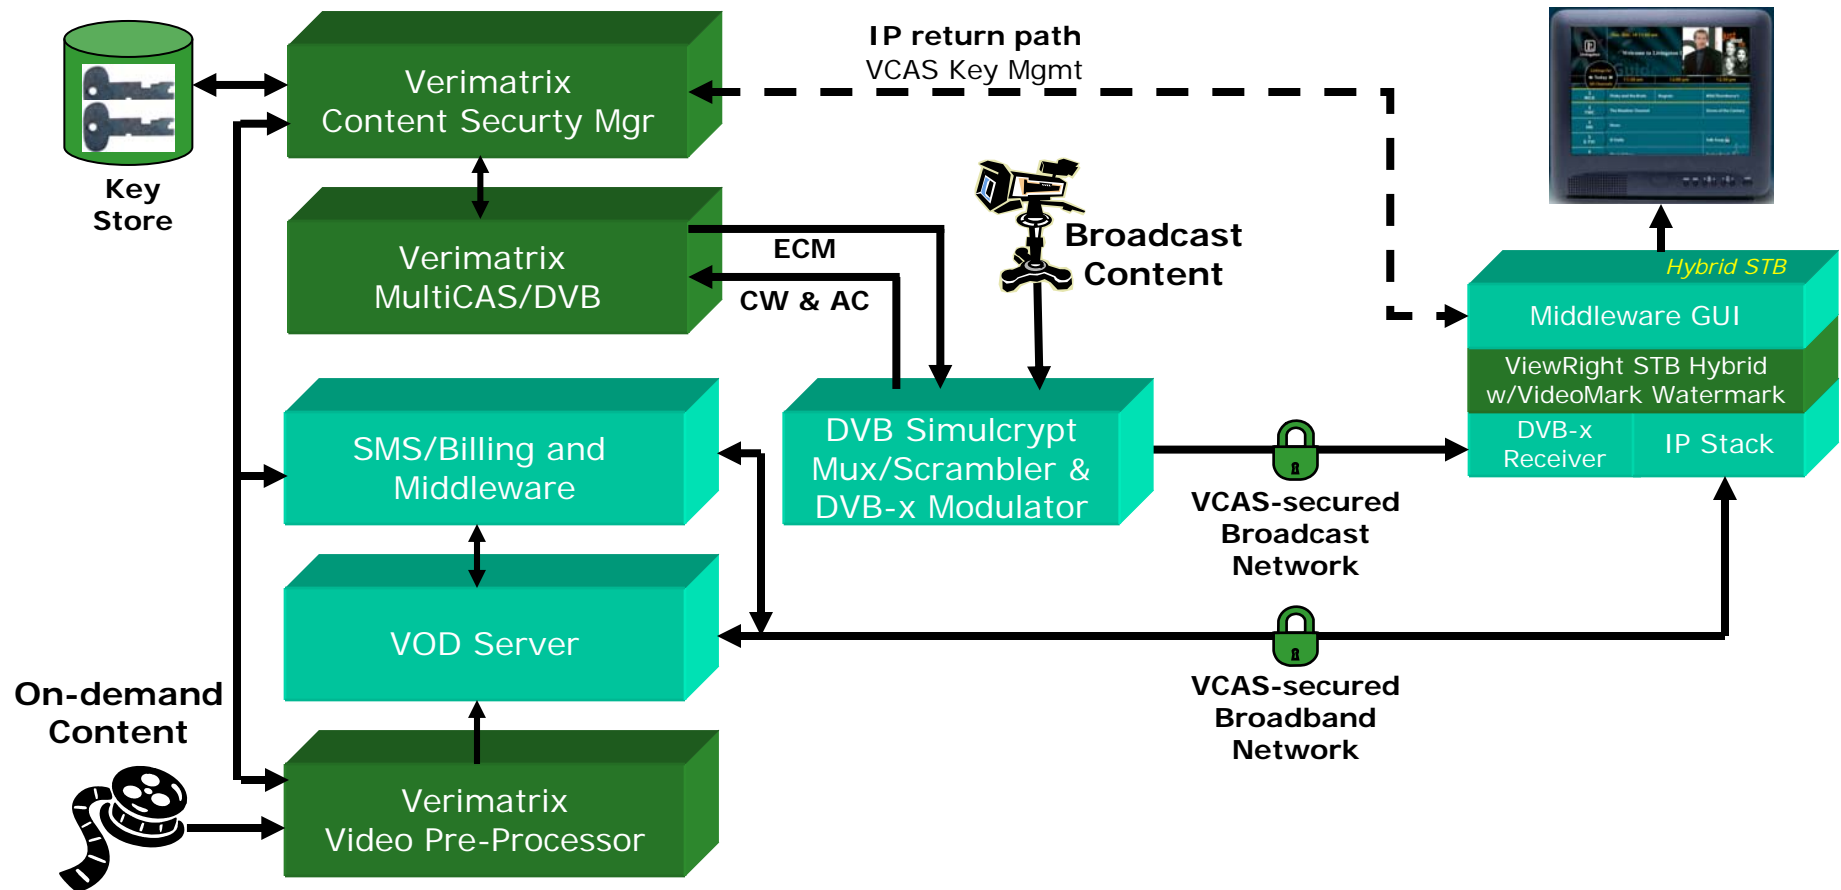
Key Store

Verimatrix
Content Securty Mgr

IP return path
VCAS Key Mgmt

Verimatrix
MultiCAS/DVB

ECM

CW & AC

Broadcast Content

Hybrid STB

Middleware GUI

ViewRight STB Hybrid w/VideoMark Watermark

DVB-x Receiver

IP Stack

SMS/Billing and Middleware

DVB Simulcrypt
Mux/Scrambler &
DVB-x Modulator

VCAS-secured Broadcast Network

VOD Server

VCAS-secured Broadband Network

On-demand Content

Verimatrix
Video Pre-Processor